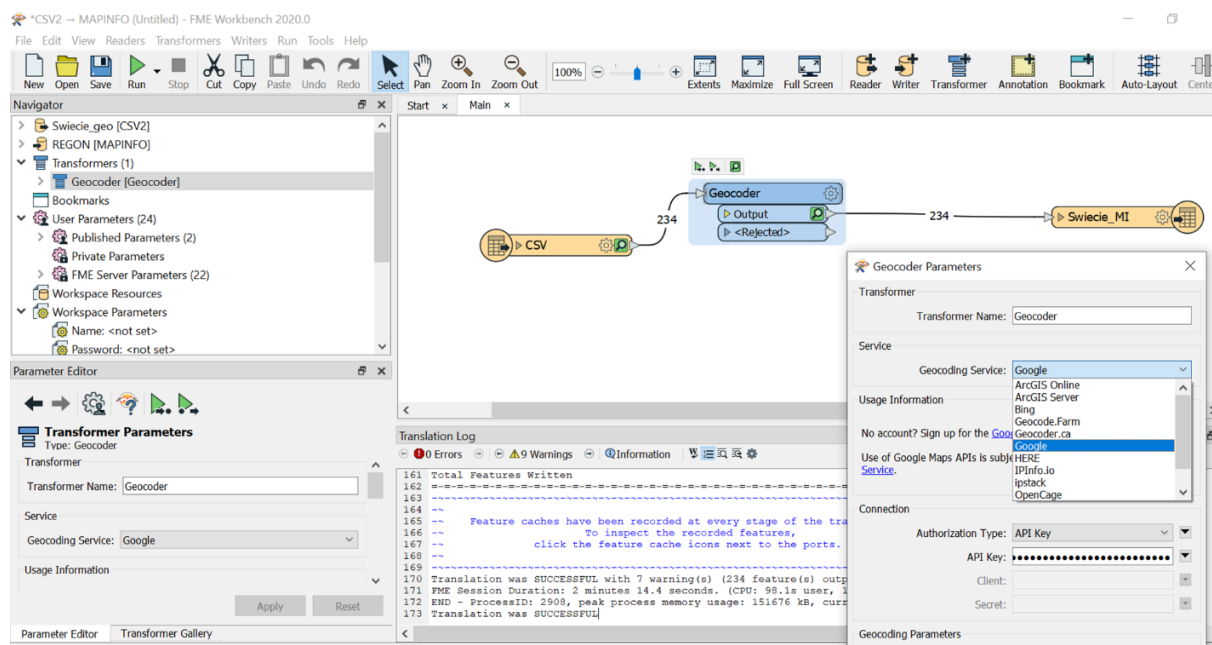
*CSV2 → MAPINFO (Untitled) - FME Workbench 2020.0

File Edit View Readers Transformers Writers Run Tools Help

New Open Save Run Stop Cut Copy Paste Undo Redo Select Pan Zoom In Zoom Out 100% Extents Maximize Full Screen Reader Writer Transformer Annotation Bookmark Auto-Layout Cente

Navigator

Swiecie_geo [CSV2]
REGON [MAPINFO]
Transformers (1)
Geocoder [Geocoder]
Bookmarks
User Parameters (24)
Published Parameters (2)
Private Parameters
FME Server Parameters (22)
Workspace Resources
Workspace Parameters
Name: <not set>
Password: <not set>

Parameter Editor

Transformer Parameters
Type: Geocoder

Transformer
Transformer Name: Geocoder

Service
Geocoding Service: Google

Usage Information

Apply Reset

Parameter Editor Transformer Gallery

Start × Main ×

Geocoder
Output
<Rejected>
CSV
234
234
Swiecie_MI

Translation Log

0 Errors 9 Warnings Information

161 Total Features Written
162 =-=-=-=-=-=-=-=-=-=-=-=-=-=-=-=-=-=-=-=-=-=-=-=-=-=-=-=-=-=-=-=-=-=-=
163 ~~~~~~~~~~~~~~~~~~~~~~~~~~~~~~~~~~~~~~~~~~~~~~~~~~~~~~~~~~~~~~~~~~~~~~
164 ~~
165 ~~ Feature caches have been recorded at every stage of the tra
166 ~~ To inspect the recorded features,
167 ~~ click the feature cache icons next to the ports.
168 ~~
169 ~~~~~~~~~~~~~~~~~~~~~~~~~~~~~~~~~~~~~~~~~~~~~~~~~~~~~~~~~~~~~~~~~~~~~~
170 Translation was SUCCESSFUL with 7 warning(s) (234 feature(s) outp
171 FME Session Duration: 2 minutes 14.4 seconds. (CPU: 98.1s user, 1
172 END - ProcessID: 2908, peak process memory usage: 151676 kB, curr
173 Translation was SUCCESSFUL

Geocoder Parameters

Transformer
Transformer Name: Geocoder

Service
Geocoding Service: Google

ArcGIS Online
ArcGIS Server
Bing
Geocode.Farm
Geocoder.ca
Google
HERE
IPInfo.io
ipstack
OpenCage

Usage Information

No account? Sign up for the Goo

Use of Google Maps APIs is subje
Service.

Connection
Authorization Type: API Key
API Key: ••••••••••••••••••••••••••
Client:
Secret:

Geocoding Parameters